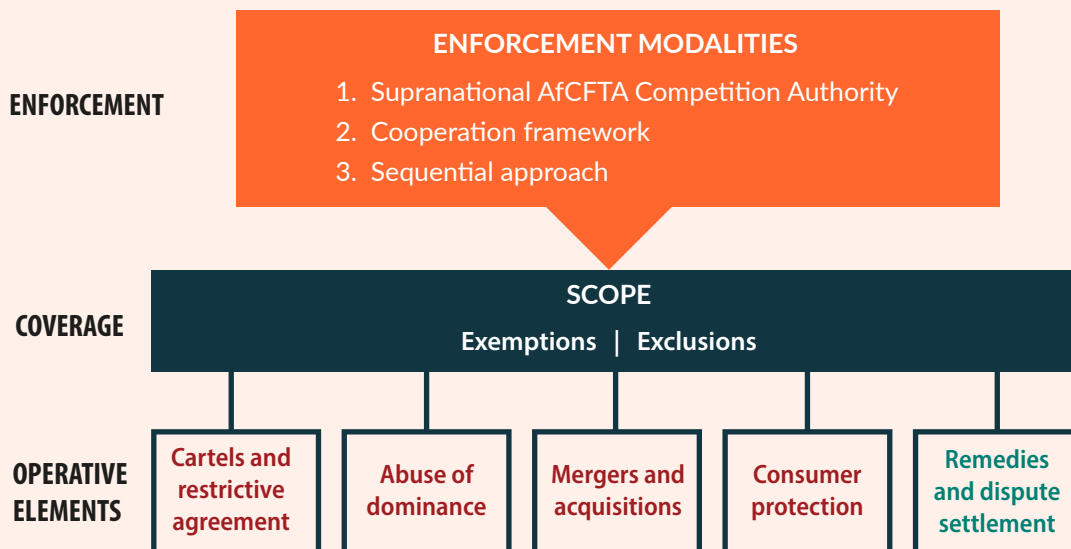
ENFORCEMENT

ENFORCEMENT MODALITIES
1. Supranational AfCFTA Competition Authority
2. Cooperation framework
3. Sequential approach

COVERAGE

SCOPE
Exemptions | Exclusions

OPERATIVE ELEMENTS

Cartels and restrictive agreement

Abuse of dominance

Mergers and acquisitions

Consumer protection

Remedies and dispute settlement